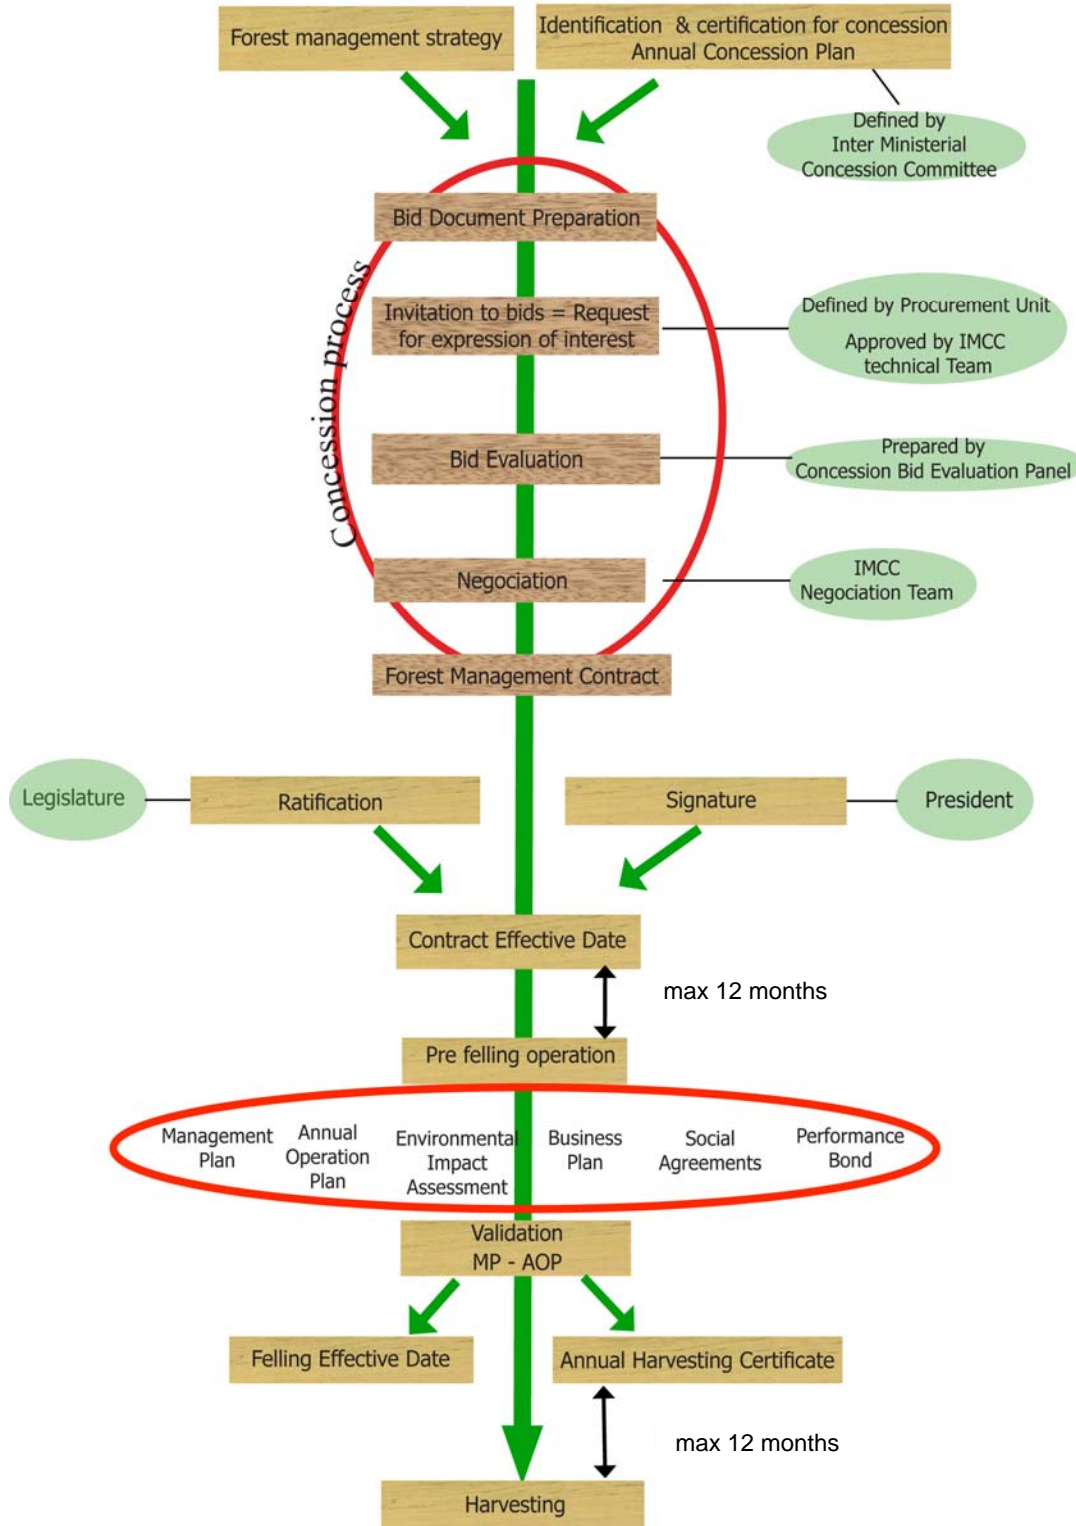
Forest management strategy

Identification & certification for concession
Annual Concession Plan

Defined by
Inter Ministerial
Concession Committee

Concession process

Bid Document Preparation

Invitation to bids = Request for expression of interest

Defined by Procurement Unit
Approved by IMCC technical Team

Bid Evaluation

Prepared by
Concession Bid Evaluation Panel

Negociation

IMCC
Negociation Team

Forest Management Contract

Legislature

Ratification

Signature

President

Contract Effective Date

max 12 months

Pre felling operation

Management Plan

Annual Operation Plan

Environmental Impact Assessment

Business Plan

Social Agreements

Performance Bond

Validation
MP - AOP

Felling Effective Date

Annual Harvesting Certificate

max 12 months

Harvesting